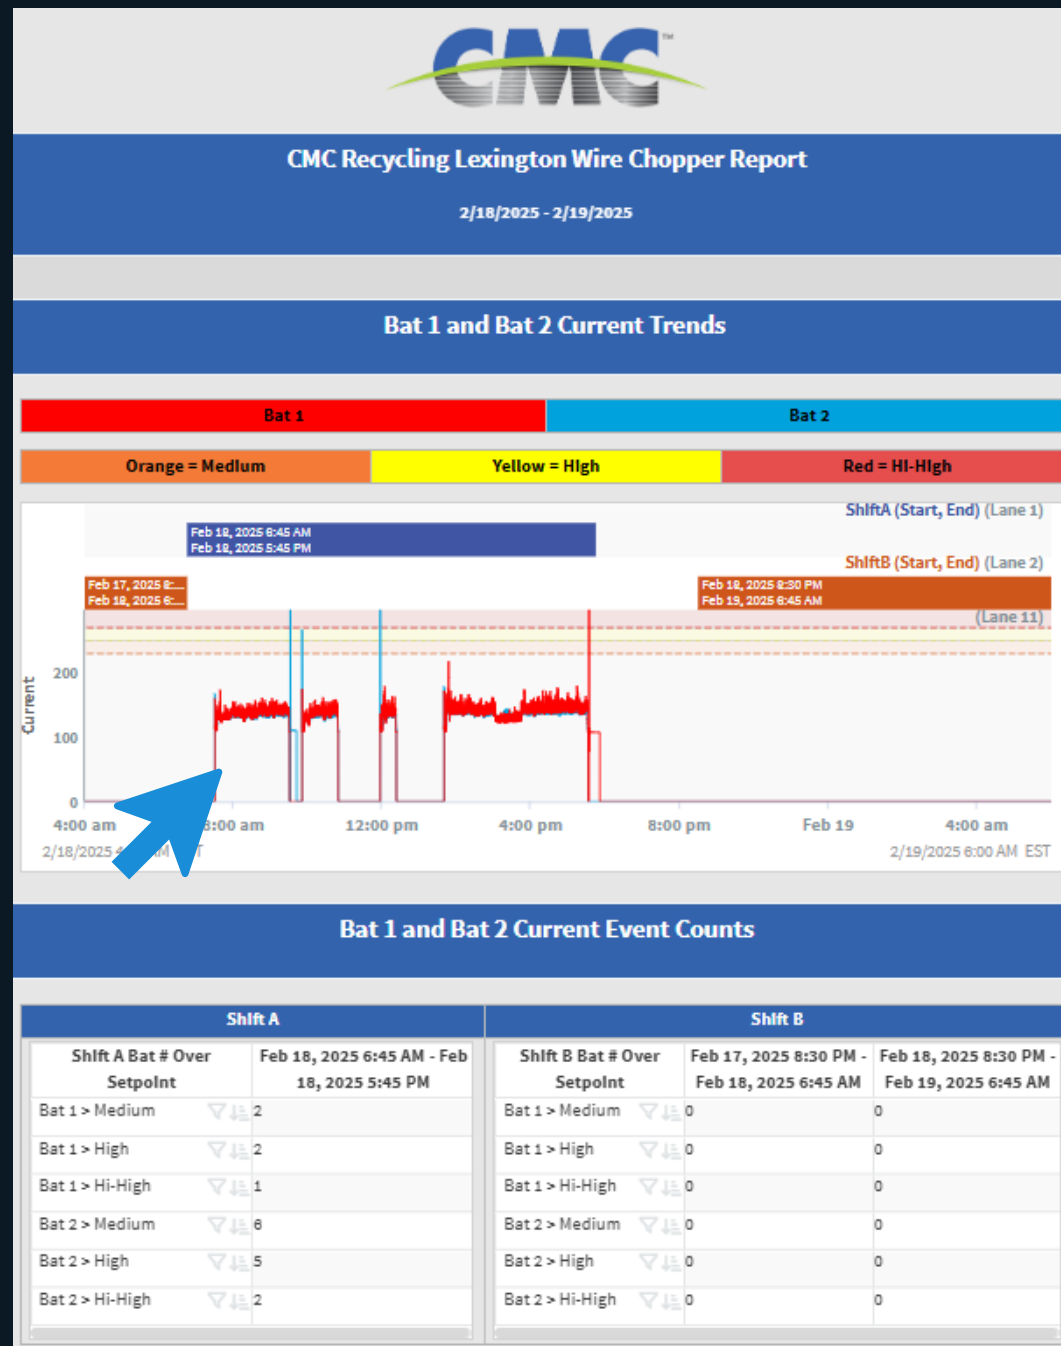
CMC™

CMC Recycling Lexington Wire Chopper Report

2/18/2025 - 2/19/2025

Bat 1 and Bat 2 Current Trends

| Bat 1 | Bat 2 |
|---|---|

| Orange = Medium | Yellow = High | Red = Hi-High |
|---|---|---|

ShiftA (Start, End) (Lane 1)

Feb 18, 2025 6:45 AM
Feb 18, 2025 5:45 PM

ShiftB (Start, End) (Lane 2)

Feb 17, 2025 8:...
Feb 18, 2025 6:...

Feb 18, 2025 8:30 PM
Feb 19, 2025 6:45 AM

(Lane 11)

Current

200
100
0

4:00 am
8:00 am
12:00 pm
4:00 pm
8:00 pm
Feb 19
4:00 am

2/18/2025 4 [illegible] M EST
2/19/2025 6:00 AM EST

Bat 1 and Bat 2 Current Event Counts

Shift A

| Shift A Bat # Over Setpoint | Feb 18, 2025 6:45 AM - Feb 18, 2025 5:45 PM |
|---|---|
| Bat 1 > Medium | 2 |
| Bat 1 > High | 2 |
| Bat 1 > Hi-High | 1 |
| Bat 2 > Medium | 6 |
| Bat 2 > High | 5 |
| Bat 2 > Hi-High | 2 |

Shift B

| Shift B Bat # Over Setpoint | Feb 17, 2025 8:30 PM - Feb 18, 2025 6:45 AM | Feb 18, 2025 8:30 PM - Feb 19, 2025 6:45 AM |
|---|---|---|
| Bat 1 > Medium | 0 | 0 |
| Bat 1 > High | 0 | 0 |
| Bat 1 > Hi-High | 0 | 0 |
| Bat 2 > Medium | 0 | 0 |
| Bat 2 > High | 0 | 0 |
| Bat 2 > Hi-High | 0 | 0 |